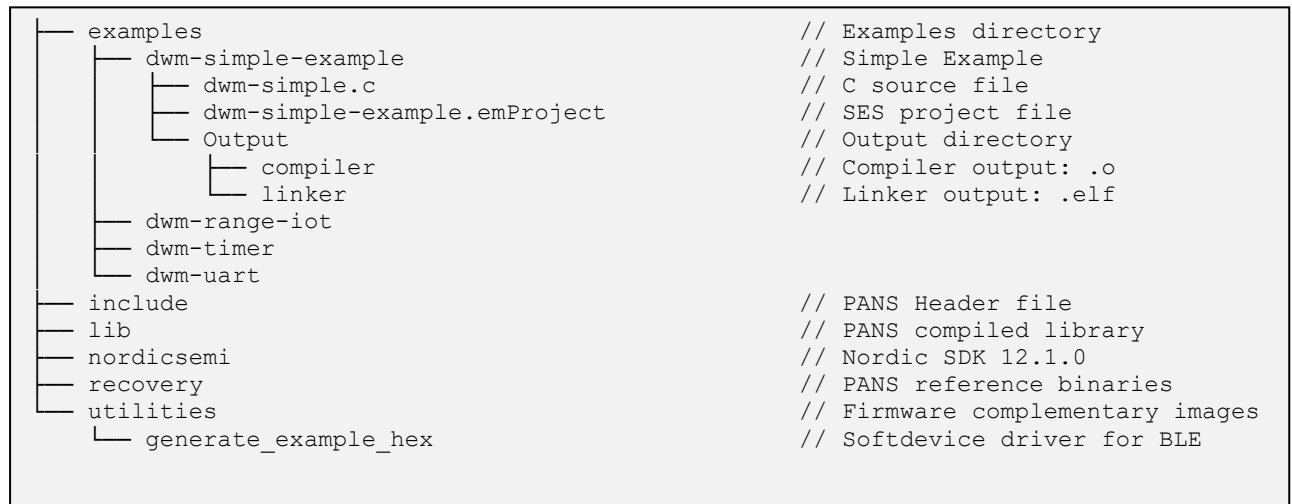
├── examples // Examples directory
│ ├── dwm-simple-example // Simple Example
│ │ ├── dwm-simple.c // C source file
│ │ ├── dwm-simple-example.emProject // SES project file
│ │ └── Output // Output directory
│ │ ├── compiler // Compiler output: .o
│ │ └── linker // Linker output: .elf
│ ├── dwm-range-iot
│ ├── dwm-timer
│ └── dwm-uart
├── include // PANS Header file
├── lib // PANS compiled library
├── nordicsemi // Nordic SDK 12.1.0
├── recovery // PANS reference binaries
└── utilities // Firmware complementary images
 └── generate_example_hex // Softdevice driver for BLE